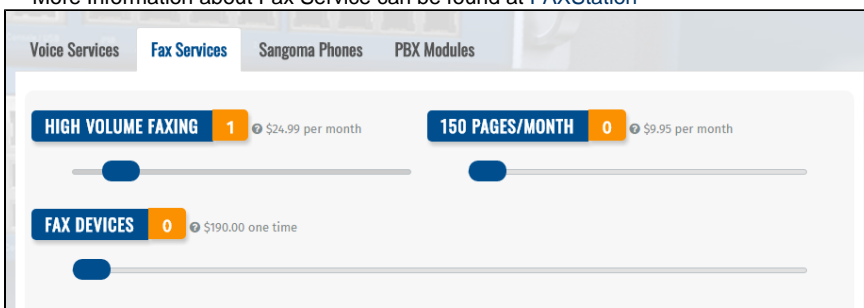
More information about Fax Service can be found at FAXStation

Voice Services
Fax Services
Sangoma Phones
PBX Modules

HIGH VOLUME FAXING 1 $24.99 per month

150 PAGES/MONTH 0 $9.95 per month

FAX DEVICES 0 $190.00 one time